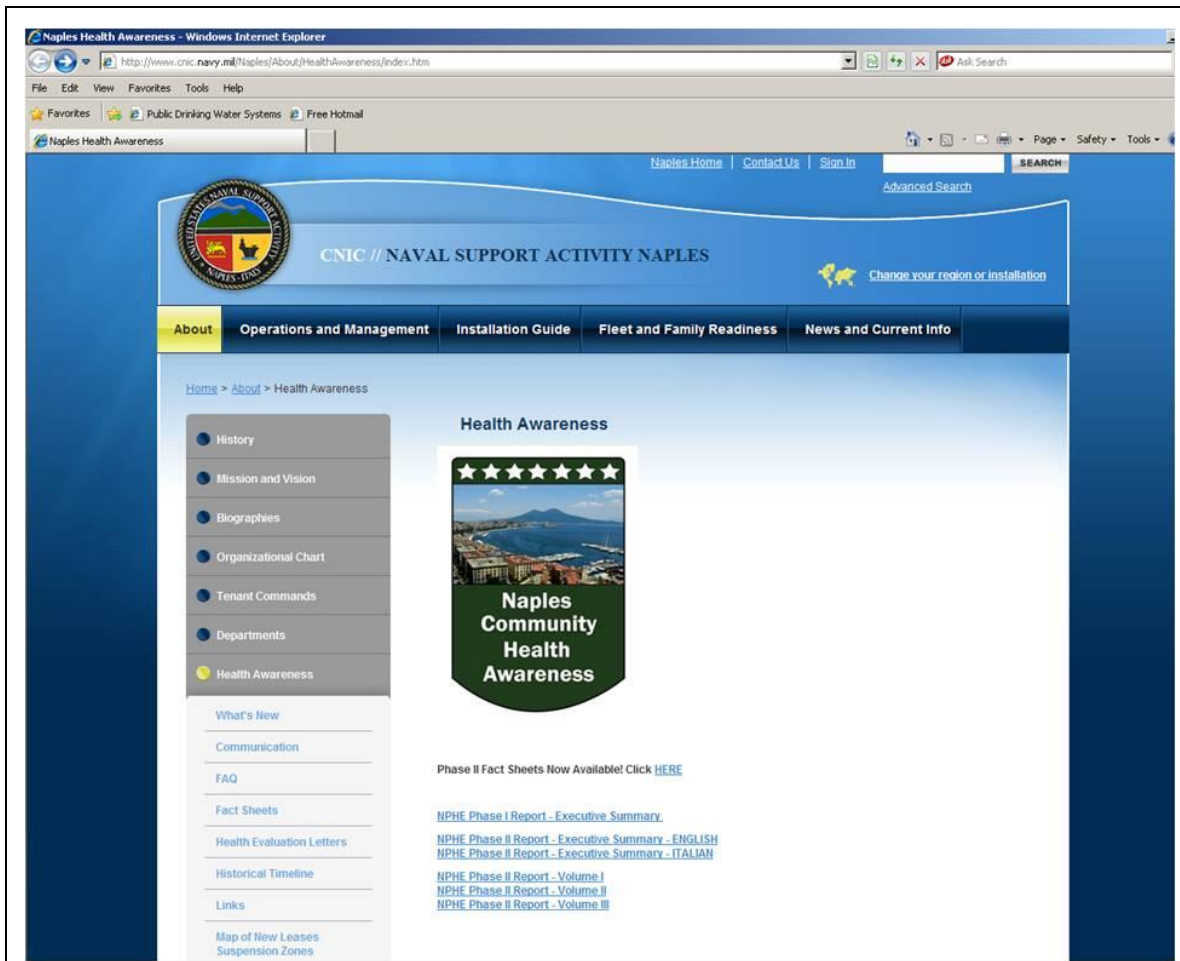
Naples Health Awareness - Windows Internet Explorer

http://www.cnic.navy.mil/Naples/About/HealthAwareness/index.htm

Ask Search

File Edit View Favorites Tools Help

Favorites Public Drinking Water Systems Free Hotmail

Naples Health Awareness

Page Safety Tools

Naples Home | Contact Us | Sign In SEARCH

Advanced Search

UNITED STATES NAVAL SUPPORT ACTIVITY NAPLES ITALY

CNIC // NAVAL SUPPORT ACTIVITY NAPLES

Change your region or installation

About Operations and Management Installation Guide Fleet and Family Readiness News and Current Info

Home > About > Health Awareness

History

Mission and Vision

Biographies

Organizational Chart

Tenant Commands

Departments

Health Awareness

What's New

Communication

FAQ

Fact Sheets

Health Evaluation Letters

Historical Timeline

Links

Map of New Leases Suspension Zones

Health Awareness

Naples Community Health Awareness

Phase II Fact Sheets Now Available! Click HERE

NPHE Phase I Report - Executive Summary

NPHE Phase II Report - Executive Summary - ENGLISH
NPHE Phase II Report - Executive Summary - ITALIAN

NPHE Phase II Report - Volume I
NPHE Phase II Report - Volume II
NPHE Phase II Report - Volume III